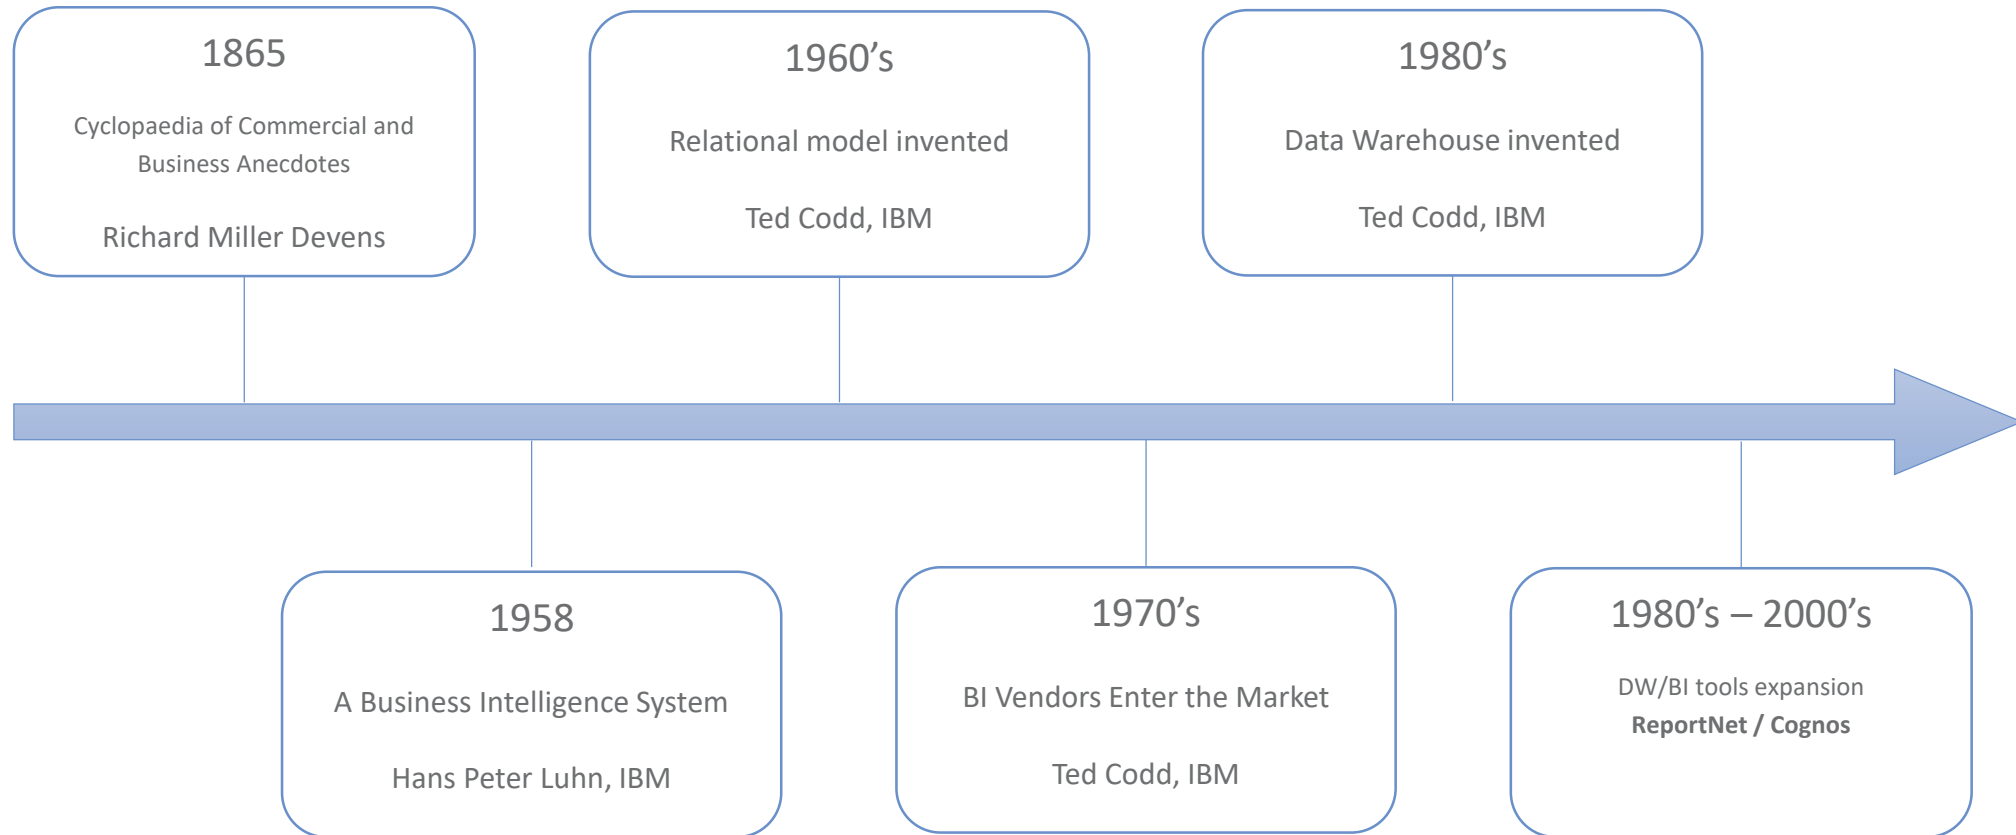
1865

Cyclopaedia of Commercial and Business Anecdotes

Richard Miller Devens

1960’s

Relational model invented

Ted Codd, IBM

1980’s

Data Warehouse invented

Ted Codd, IBM

1958

A Business Intelligence System

Hans Peter Luhn, IBM

1970’s

BI Vendors Enter the Market

Ted Codd, IBM

1980’s – 2000’s

DW/BI tools expansion

**ReportNet / Cognos**